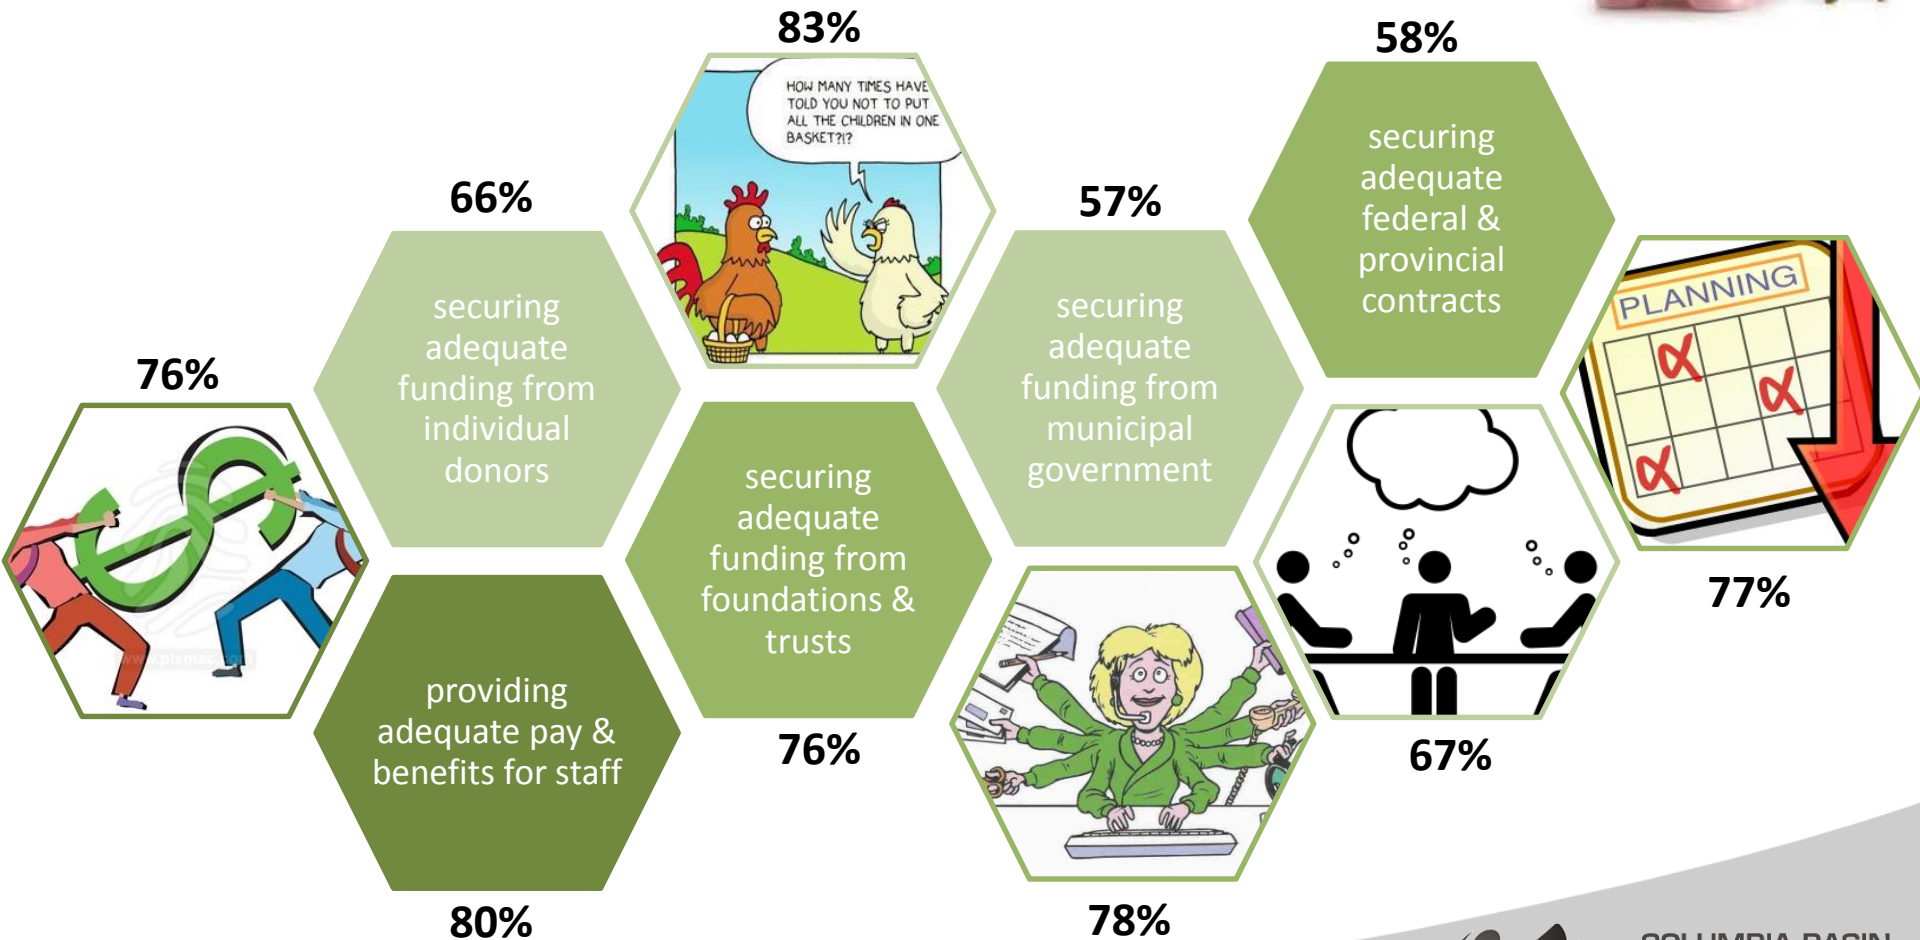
83%

HOW MANY TIMES HAVE TOLD YOU NOT TO PUT ALL THE CHILDREN IN ONE BASKET?!?

58%

securing adequate federal & provincial contracts

66%

securing adequate funding from individual donors

57%

securing adequate funding from municipal government

PLANNING

76%

securing adequate funding from foundations & trusts

providing adequate pay & benefits for staff

77%

76%

67%

80%

78%

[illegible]